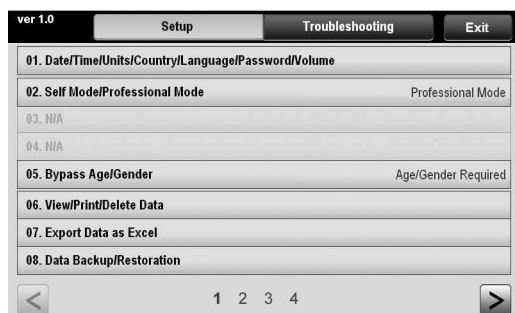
ver 1.0

Setup

Troubleshooting

Exit

01. Date/Time/Units/Country/Language/Password/Volume

02. Self Mode/Professional Mode

Professional Mode

03. N/A

04. N/A

05. Bypass Age/Gender

Age/Gender Required

06. View/Print/Delete Data

07. Export Data as Excel

08. Data Backup/Restoration

<

1 2 3 4

>